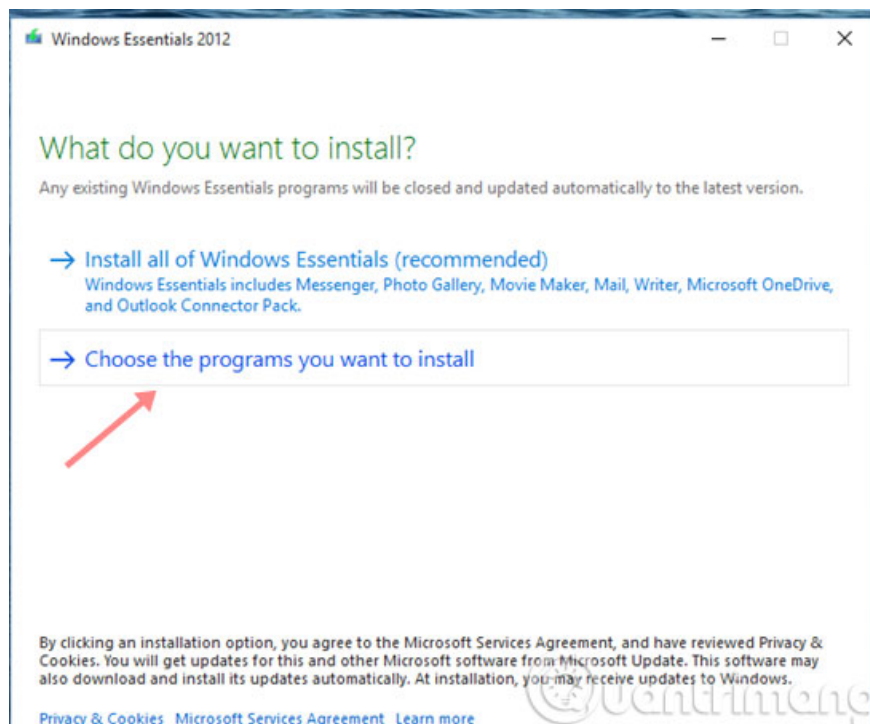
Windows Essentials 2012

What do you want to install?

Any existing Windows Essentials programs will be closed and updated automatically to the latest version.

→ Install all of Windows Essentials (recommended)
Windows Essentials includes Messenger, Photo Gallery, Movie Maker, Mail, Writer, Microsoft OneDrive, and Outlook Connector Pack.

→ Choose the programs you want to install

By clicking an installation option, you agree to the Microsoft Services Agreement, and have reviewed Privacy & Cookies. You will get updates for this and other Microsoft software from Microsoft Update. This software may also download and install its updates automatically. At installation, you may receive updates to Windows.

Privacy & Cookies Microsoft Services Agreement Learn more